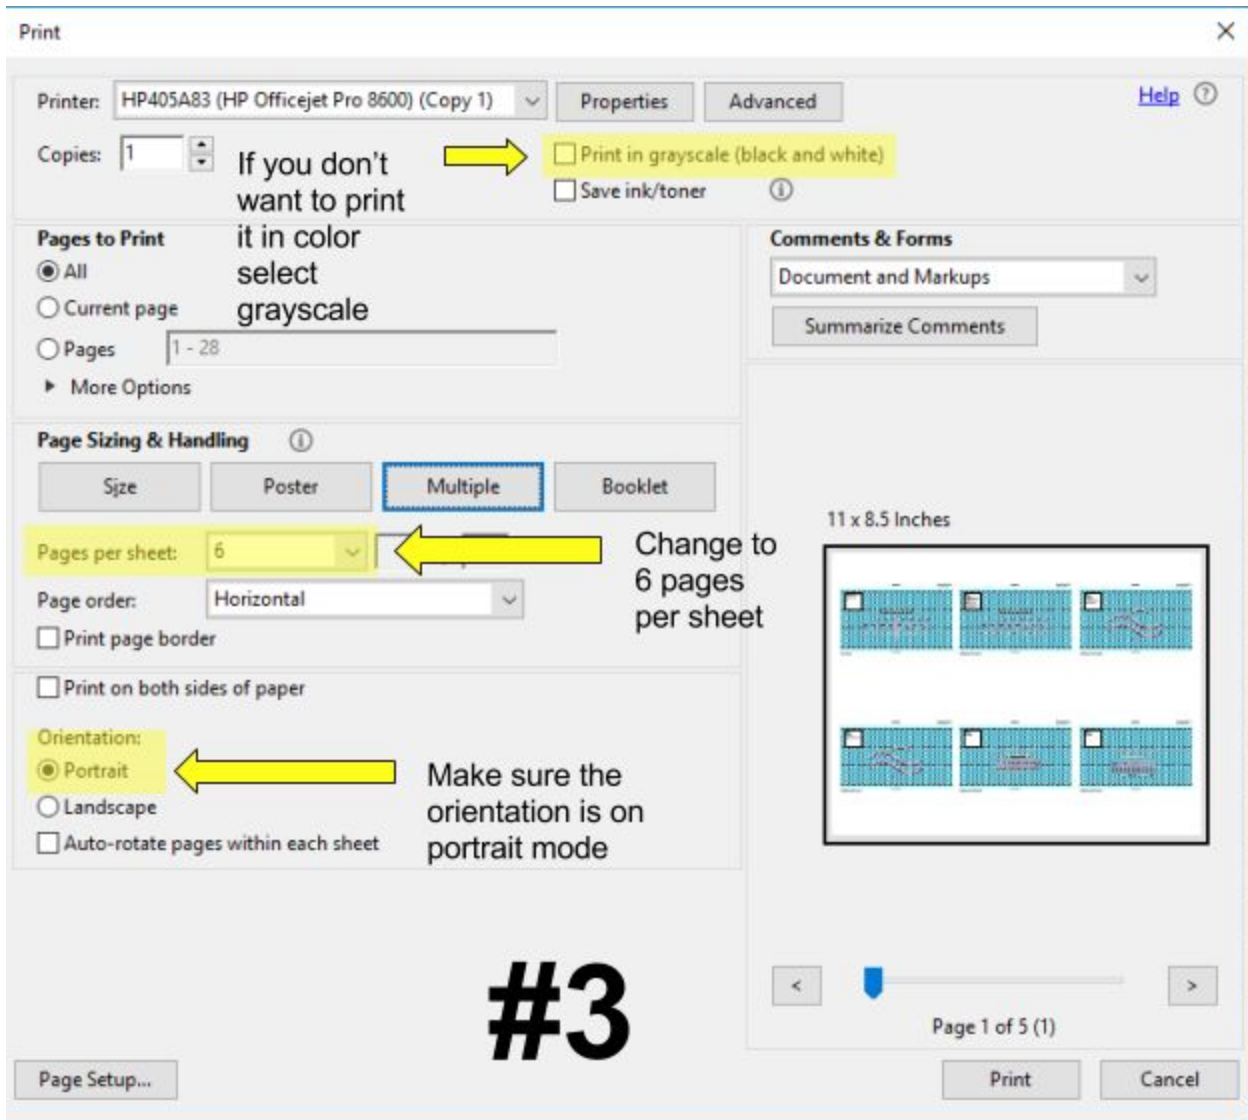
Print

Printer: HP405A83 (HP Officejet Pro 8600) (Copy 1)

Properties

Advanced

Help

Copies: 1

If you don't want to print it in color select grayscale

Print in grayscale (black and white)

Save ink/toner

Pages to Print

All

Current page

Pages 1 - 28

More Options

Comments & Forms

Document and Markups

Summarize Comments

Page Sizing & Handling

Size

Poster

Multiple

Booklet

Pages per sheet: 6

Change to 6 pages per sheet

Page order: Horizontal

Print page border

Print on both sides of paper

Orientation:

Portrait

Landscape

Auto-rotate pages within each sheet

Make sure the orientation is on portrait mode

11 x 8.5 Inches

#3

<

>

Page 1 of 5 (1)

Page Setup...

Print

Cancel